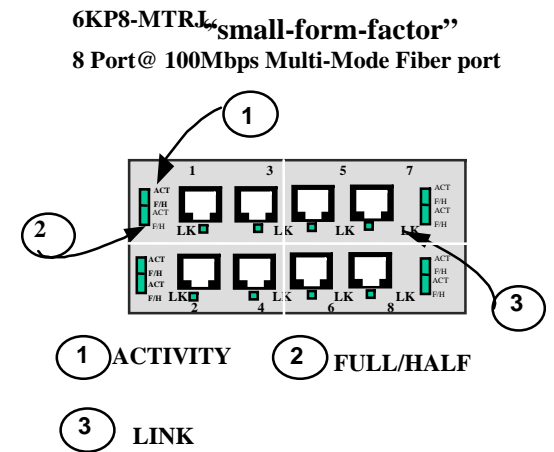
6KP8-MTRJ "small-form-factor"
8 Port@ 100Mbps Multi-Mode Fiber port

1

1 3 5 7

ACT
F/H
ACT
F/H

ACT
F/H
ACT
F/H

2

LK LK LK LK

ACT
F/H
ACT
F/H

ACT
F/H
ACT
F/H

LK LK LK LK

2 4 6 8

3

1 ACTIVITY

2 FULL/HALF

3 LINK